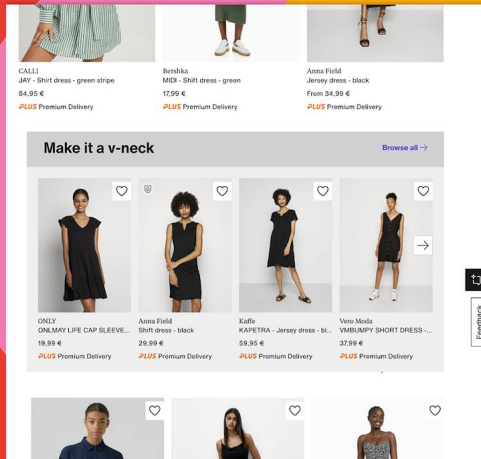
CALLI
JAY - Shirt dress - green stripe
84,95 €
PLUS Premium Delivery

Bershka
MIDI - Shift dress - green
17,99 €
PLUS Premium Delivery

Anna Field
Jersey dress - black
From 34,99 €
PLUS Premium Delivery

Make it a v-neck

Browse all

ONLY
ONLMAY LIFE CAP SLEEVE...
19,99 €
PLUS Premium Delivery

Anna Field
Shift dress - black
29,99 €
PLUS Premium Delivery

Kaffe
KAPETRA - Jersey dress - bl...
59,95 €
PLUS Premium Delivery

Vero Moda
VMBUMPY SHORT DRESS -...
37,99 €
PLUS Premium Delivery

Feedback